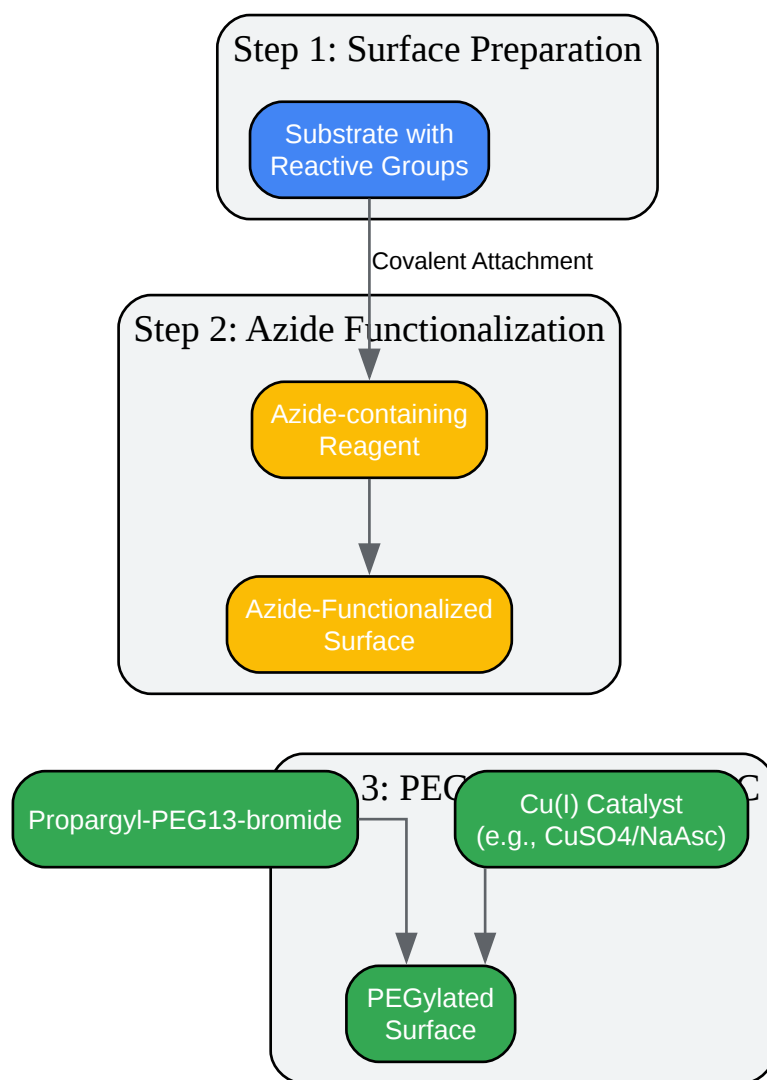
Step 1: Surface Preparation

Substrate with Reactive Groups

Covalent Attachment

Step 2: Azide Functionalization

Azide-containing Reagent

Azide-Functionalized Surface

3: PEG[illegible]C

Propargyl-PEG13-bromide

Cu(I) Catalyst (e.g., CuSO4/NaAsc)

PEGylated Surface